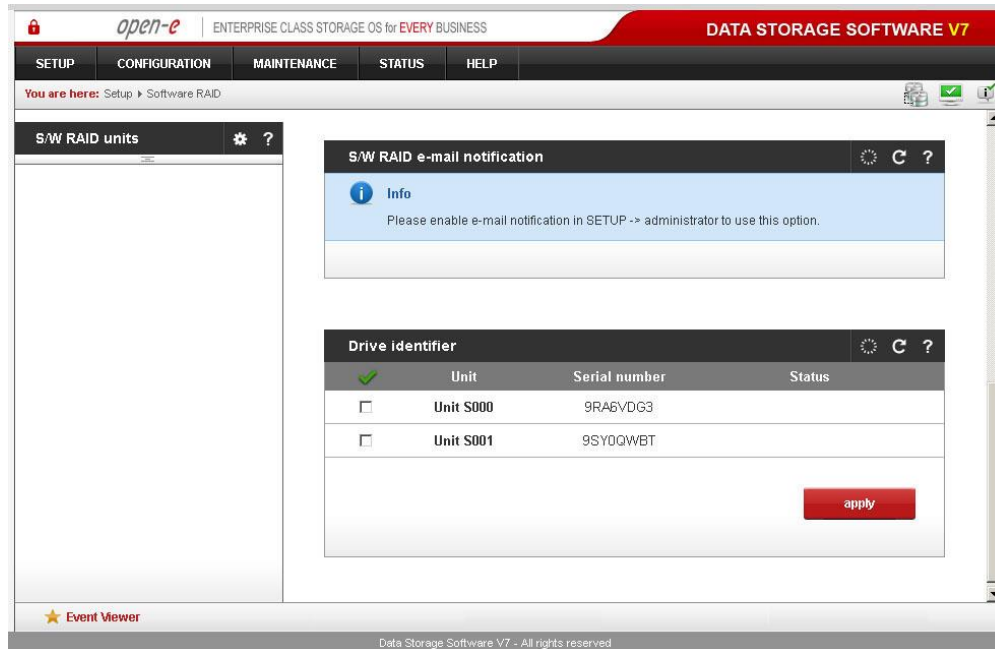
open-e | ENTERPRISE CLASS STORAGE OS for EVERY BUSINESS

DATA STORAGE SOFTWARE V7

SETUP CONFIGURATION MAINTENANCE STATUS HELP

You are here: Setup ▸ Software RAID

S/W RAID units ?

S/W RAID e-mail notification ?

Info

Please enable e-mail notification in SETUP -> administrator to use this option.

Drive identifier ?

| | Unit | Serial number | Status |
|---|---|---|---|
| ☐ | Unit S000 | 9RA6VDG3 | |
| ☐ | Unit S001 | 9SY0QWBT | |

apply

Event Viewer

Data Storage Software V7 - All rights reserved